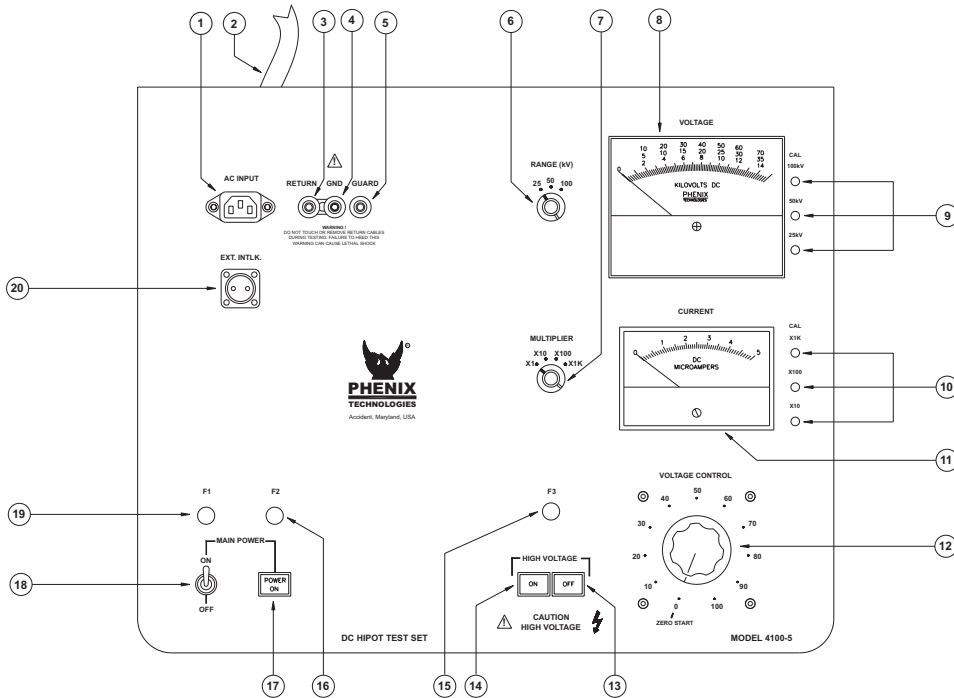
1
2
3
4
5
6
7
8

AC INPUT

RETURN GND GUARD

WARNING !
DO NOT TOUCH OR REMOVE RETURN CABLES DURING TESTING. FAILURE TO HEED THIS WARNING CAN CAUSE LETHAL SHOCK

RANGE (kV)
25 50 100

VOLTAGE

10 20 30 40 50 60 70
5 10 15 20 25 30 35
2 4 6 8 10 12 14
0
KILOVOLTS DC
PHENIX

CAL
100kV
50kV
25kV

9

EXT. INTLK.

20

CURRENT

CAL
X1K
X100
X10

MULTIPLIER
X10 X100
X1 X1K

0 1 2 3 4 5
DC
MICROAMPERS

10

PHENIX
TECHNOLOGIES
Accident, Maryland, USA

11

VOLTAGE CONTROL
50
40 60
30 70
20 80
10 90
0 100
ZERO START

12

F1
F2
F3

19

MAIN POWER
ON
OFF

POWER ON

18

HIGH VOLTAGE
ON OFF

CAUTION
HIGH VOLTAGE

DC HIPOT TEST SET

MODEL 4100-5

17
16
15
14
13